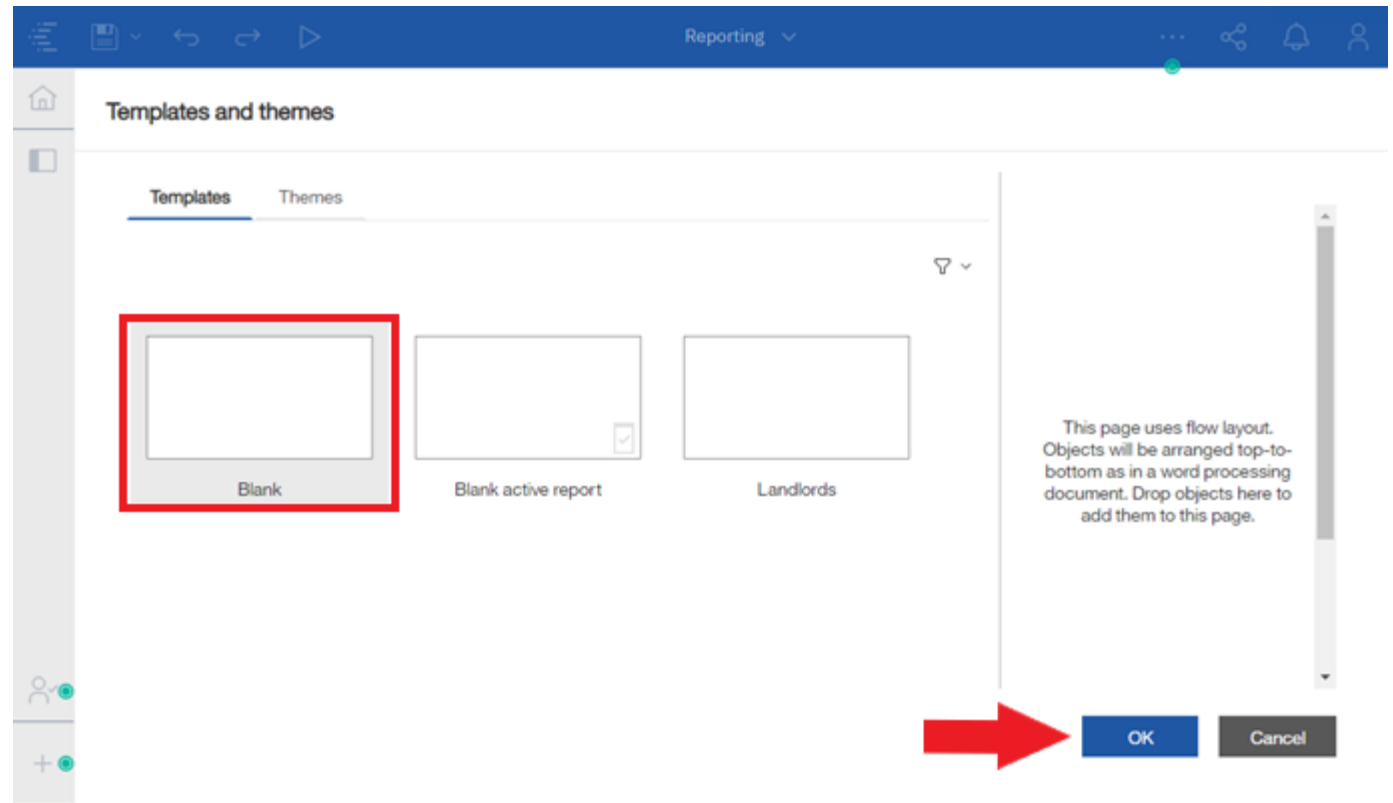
Reporting

Templates and themes

Templates
Themes

Blank
Blank active report
Landlords

This page uses flow layout. Objects will be arranged top-to-bottom as in a word processing document. Drop objects here to add them to this page.

OK
Cancel